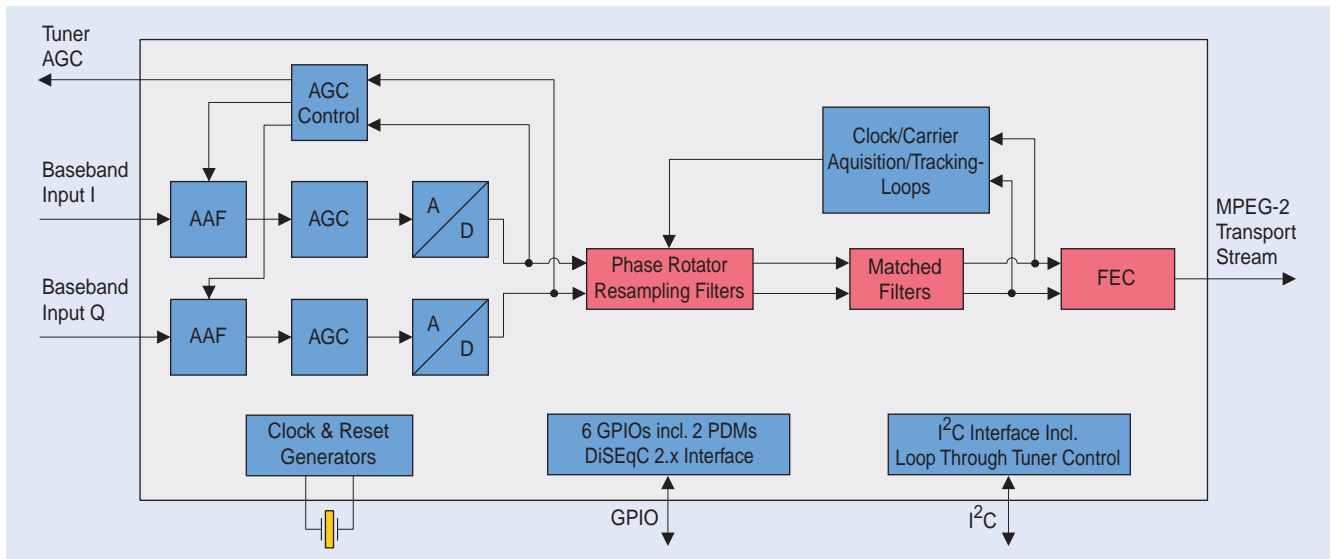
Tuner AGC

AGC Control

Baseband Input I

AAF

AGC

A

D

Baseband Input Q

AAF

AGC

A

D

Clock/Carrier Aquisition/Tracking-Loops

Phase Rotator Resampling Filters

Matched Filters

FEC

MPEG-2 Transport Stream

Clock & Reset Generators

6 GPIOs incl. 2 PDMs DiSEqC 2.x Interface

I$^2$C Interface Incl. Loop Through Tuner Control

GPIO

I$^2$C